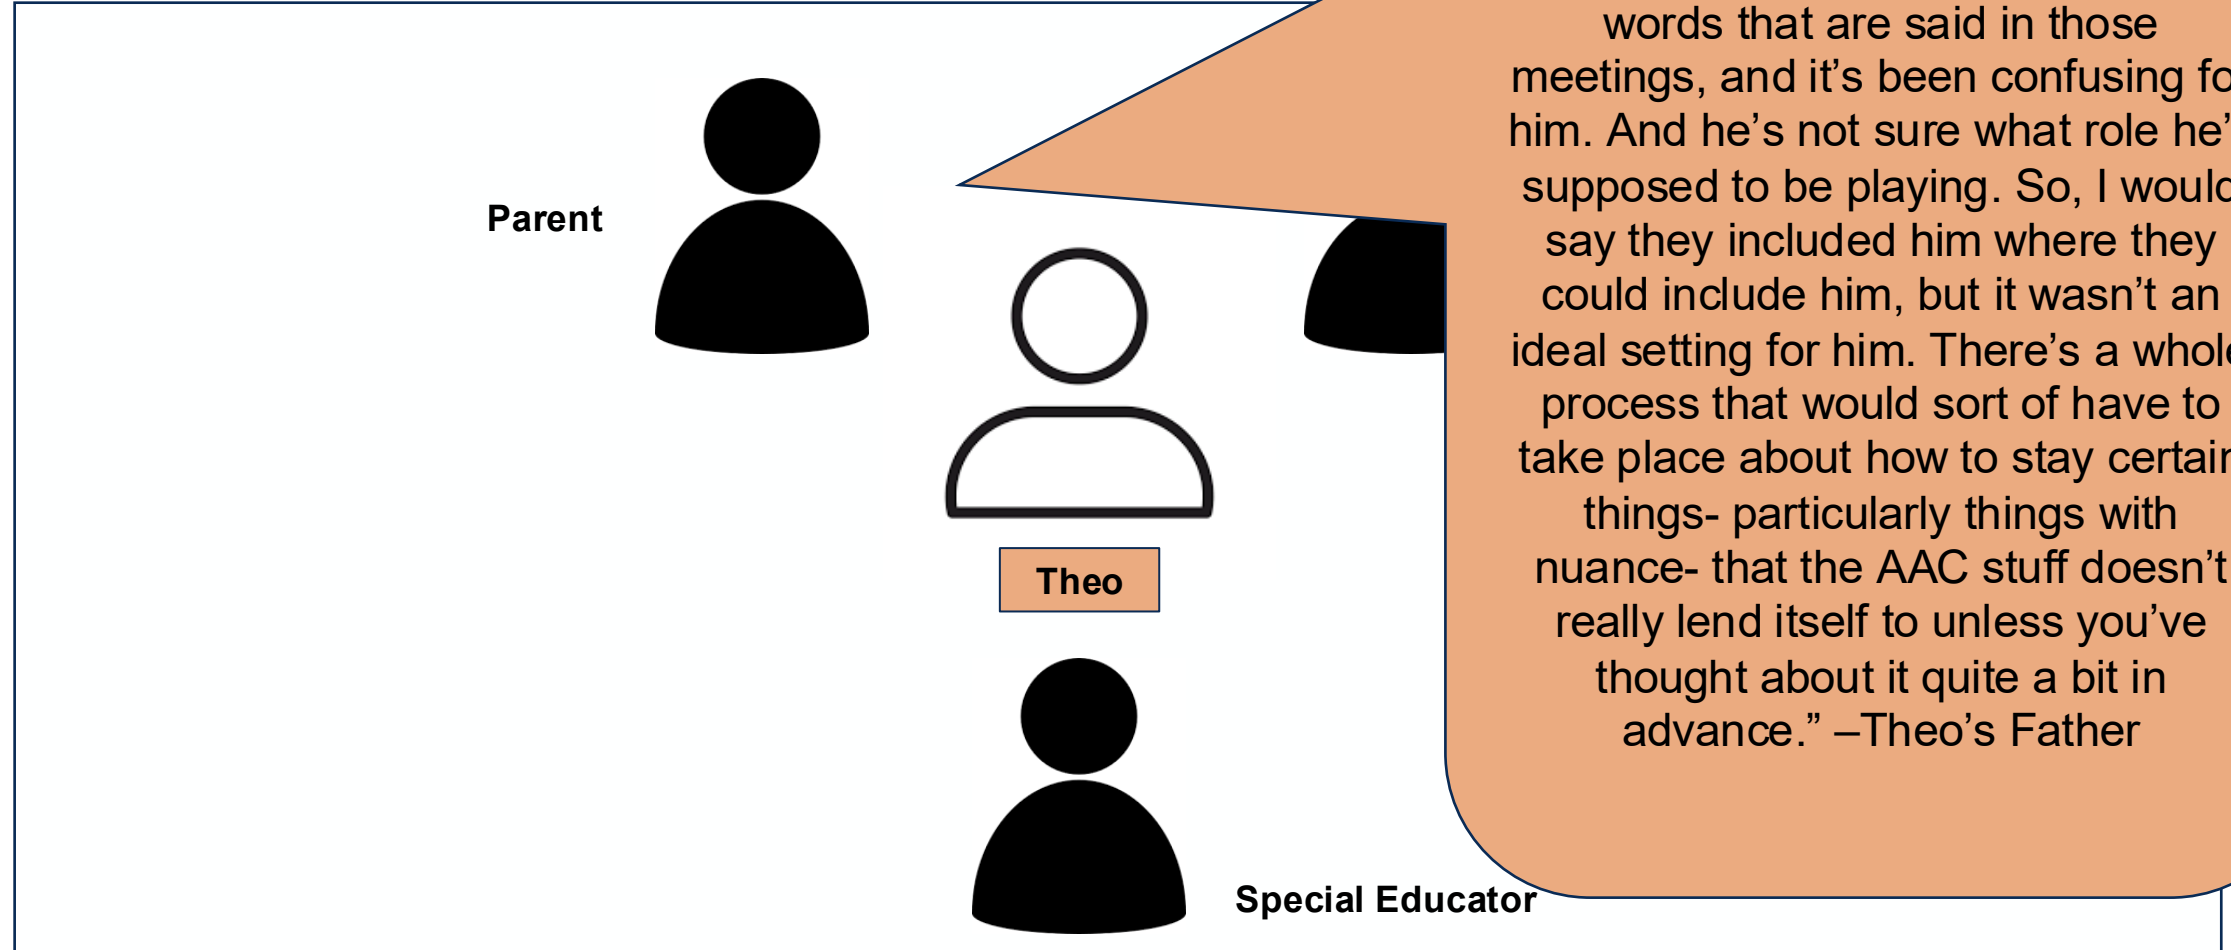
Parent

Theo

Special Educator

words that are said in those meetings, and it's been confusing fo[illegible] him. And he's not sure what role he'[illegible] supposed to be playing. So, I woul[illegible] say they included him where they could include him, but it wasn't an ideal setting for him. There's a whol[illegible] process that would sort of have to take place about how to stay certai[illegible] things- particularly things with nuance- that the AAC stuff doesn't really lend itself to unless you've thought about it quite a bit in advance." –Theo's Father